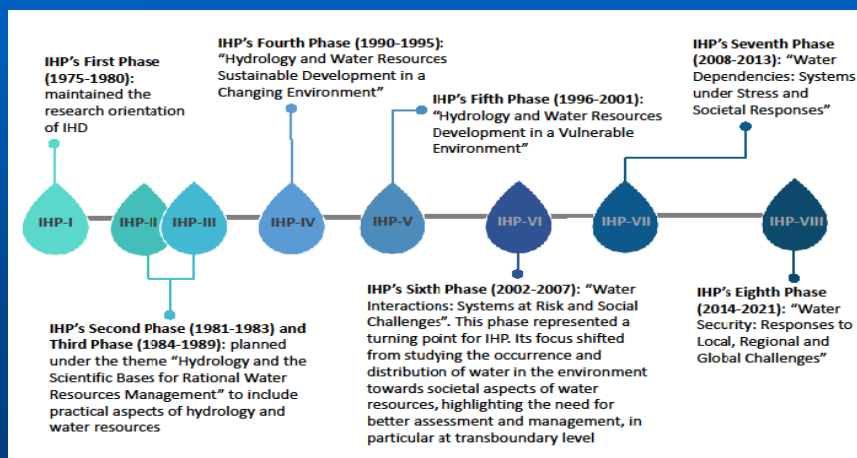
IHP's First Phase (1975-1980): maintained the research orientation of IHD

IHP's Fourth Phase (1990-1995): "Hydrology and Water Resources Sustainable Development in a Changing Environment"

IHP's Fifth Phase (1996-2001): "Hydrology and Water Resources Development in a Vulnerable Environment"

IHP's Seventh Phase (2008-2013): "Water Dependencies: Systems under Stress and Societal Responses"

IHP-I

IHP-II

IHP-III

IHP-IV

IHP-V

IHP-VI

IHP-VII

IHP-VIII

IHP's Second Phase (1981-1983) and Third Phase (1984-1989): planned under the theme "Hydrology and the Scientific Bases for Rational Water Resources Management" to include practical aspects of hydrology and water resources

IHP's Sixth Phase (2002-2007): "Water Interactions: Systems at Risk and Social Challenges". This phase represented a turning point for IHP. Its focus shifted from studying the occurrence and distribution of water in the environment towards societal aspects of water resources, highlighting the need for better assessment and management, in particular at transboundary level

IHP's Eighth Phase (2014-2021): "Water Security: Responses to Local, Regional and Global Challenges"